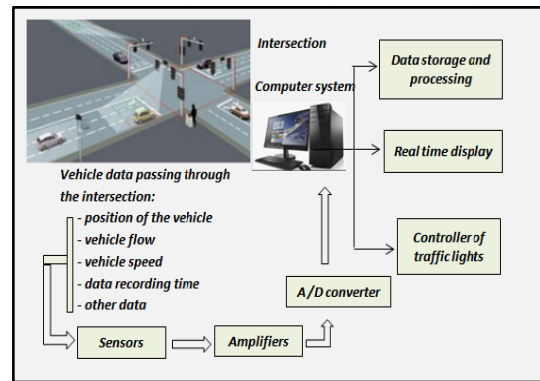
Intersection

Computer system

Data storage and processing

Real time display

Controller of traffic lights

Vehicle data passing through the intersection:
- position of the vehicle
- vehicle flow
- vehicle speed
- data recording time
- other data

A/D converter

Sensors

Amplifiers